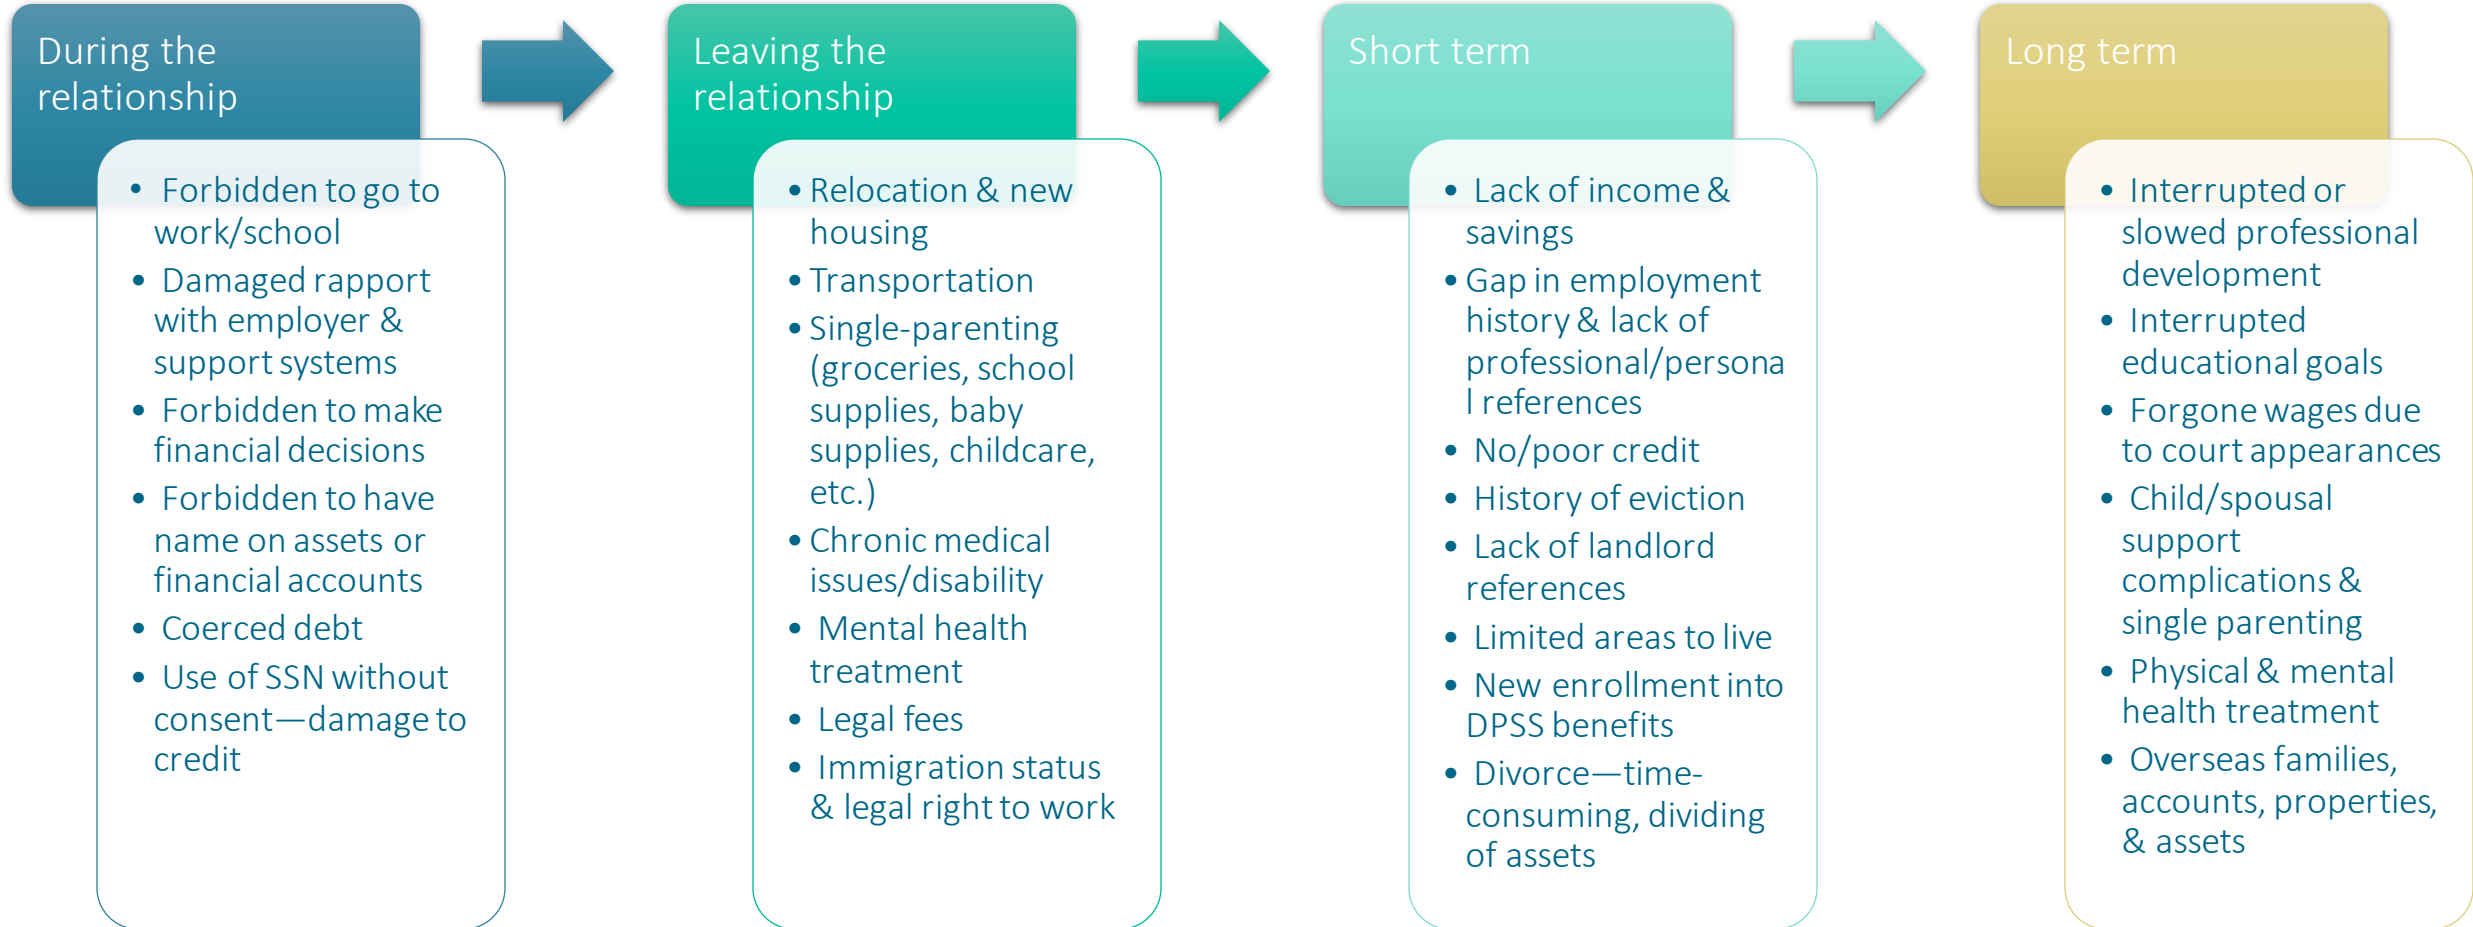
During the relationship

- Forbidden to go to work/school
- Damaged rapport with employer & support systems
- Forbidden to make financial decisions
- Forbidden to have name on assets or financial accounts
- Coerced debt
- Use of SSN without consent—damage to credit

Leaving the relationship

- Relocation & new housing
- Transportation
- Single-parenting (groceries, school supplies, baby supplies, childcare, etc.)
- Chronic medical issues/disability
- Mental health treatment
- Legal fees
- Immigration status & legal right to work

Short term

- Lack of income & savings
- Gap in employment history & lack of professional/personal references
- No/poor credit
- History of eviction
- Lack of landlord references
- Limited areas to live
- New enrollment into DPSS benefits
- Divorce—time-consuming, dividing of assets

Long term

- Interrupted or slowed professional development
- Interrupted educational goals
- Forgone wages due to court appearances
- Child/spousal support complications & single parenting
- Physical & mental health treatment
- Overseas families, accounts, properties, & assets